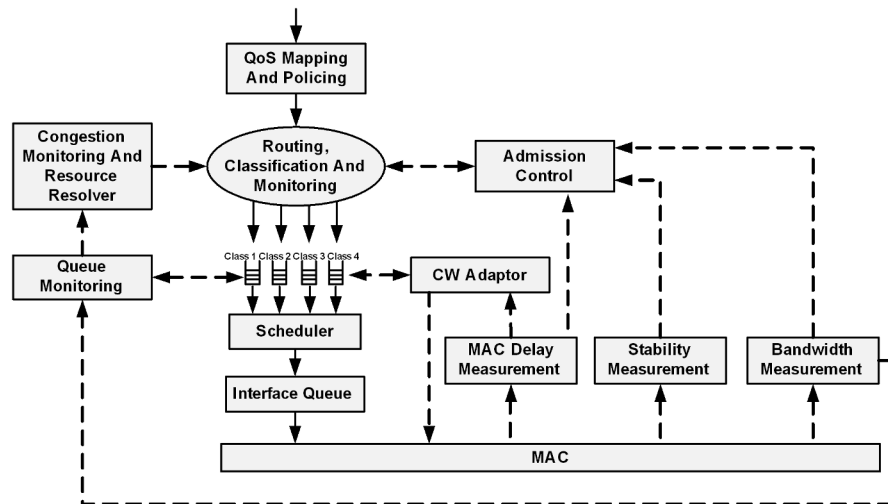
QoS Mapping And Policing

Congestion Monitoring And Resource Resolver

Routing, Classification And Monitoring

Admission Control

Class 1 Class 2 Class 3 Class 4

Queue Monitoring

CW Adaptor

Scheduler

MAC Delay Measurement

Stability Measurement

Bandwidth Measurement

Interface Queue

MAC